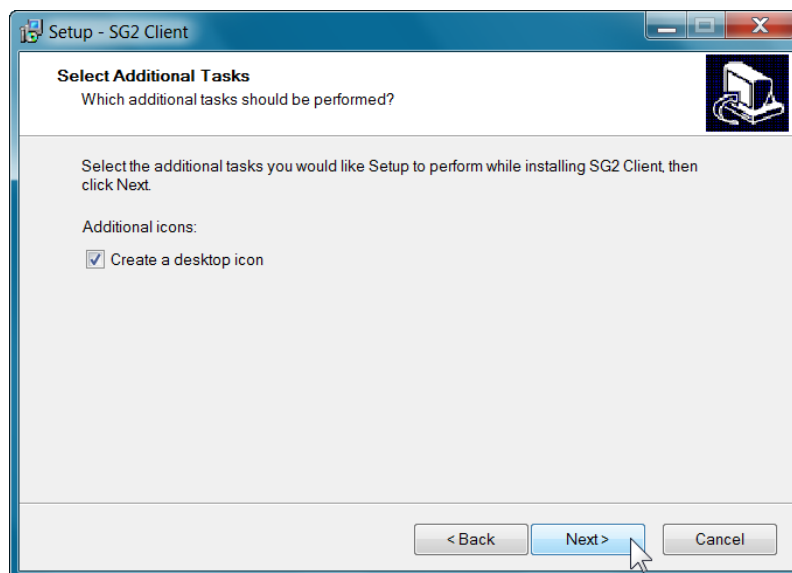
Setup - SG2 Client

Select Additional Tasks
Which additional tasks should be performed?

Select the additional tasks you would like Setup to perform while installing SG2 Client, then click Next.

Additional icons:

Create a desktop icon

< Back
Next >
Cancel